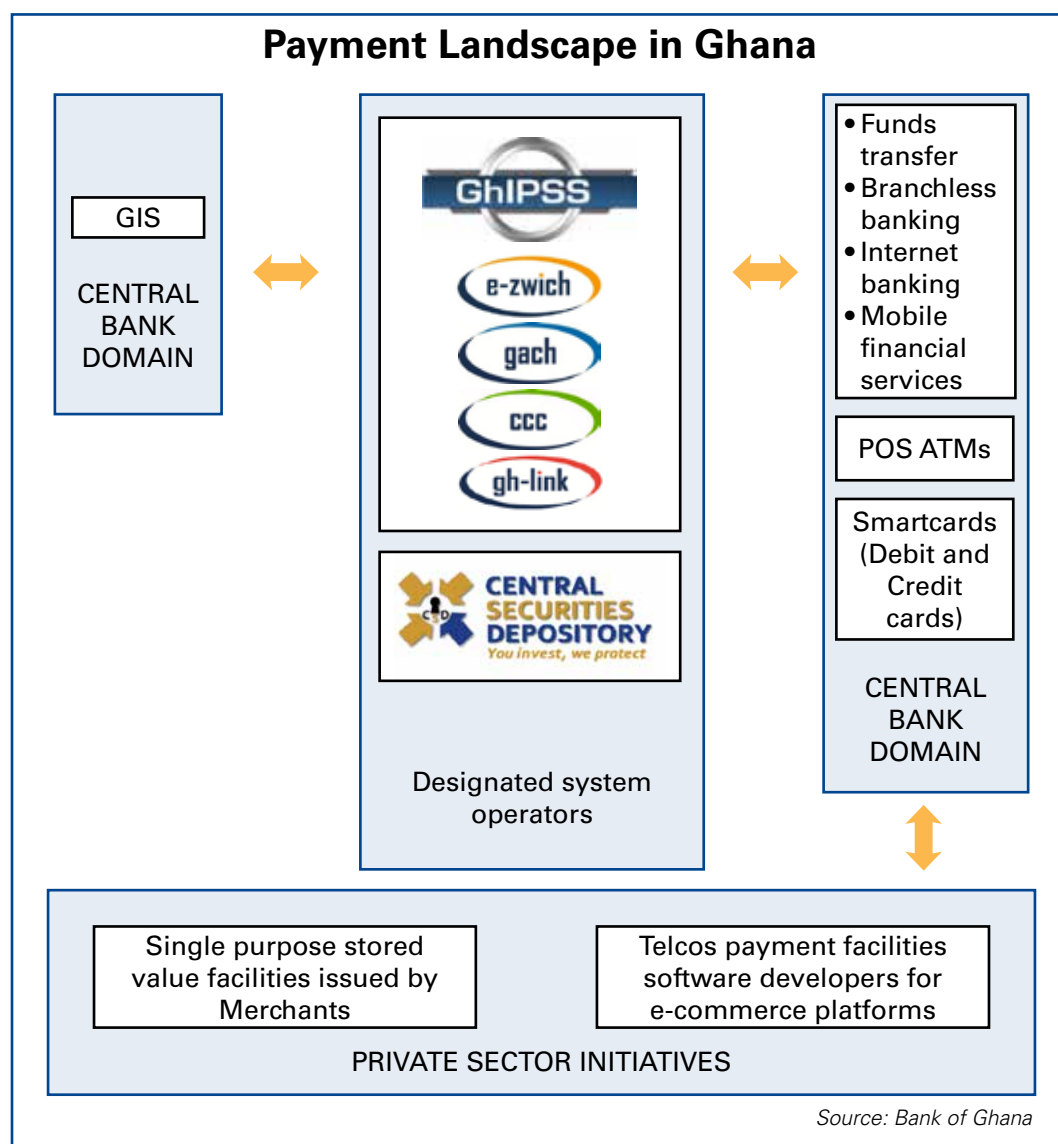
Payment Landscape in Ghana

GIS

CENTRAL BANK DOMAIN

GhIPSS

e-zwich

gach

ccc

gh-link

CENTRAL SECURITIES DEPOSITORY
You invest, we protect

Designated system operators

• Funds transfer
• Branchless banking
• Internet banking
• Mobile financial services

POS ATMs

Smartcards (Debit and Credit cards)

CENTRAL BANK DOMAIN

Single purpose stored value facilities issued by Merchants

Telcos payment facilities software developers for e-commerce platforms

PRIVATE SECTOR INITIATIVES

Source: Bank of Ghana